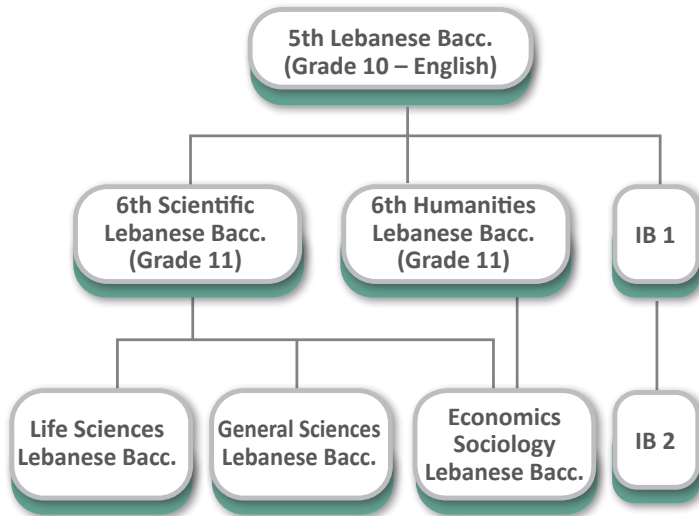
5th Lebanese Bacc.
(Grade 10 – English)

6th Scientific
Lebanese Bacc.
(Grade 11)

6th Humanities
Lebanese Bacc.
(Grade 11)

IB 1

Life Sciences
Lebanese Bacc.

General Sciences
Lebanese Bacc.

Economics
Sociology
Lebanese Bacc.

IB 2